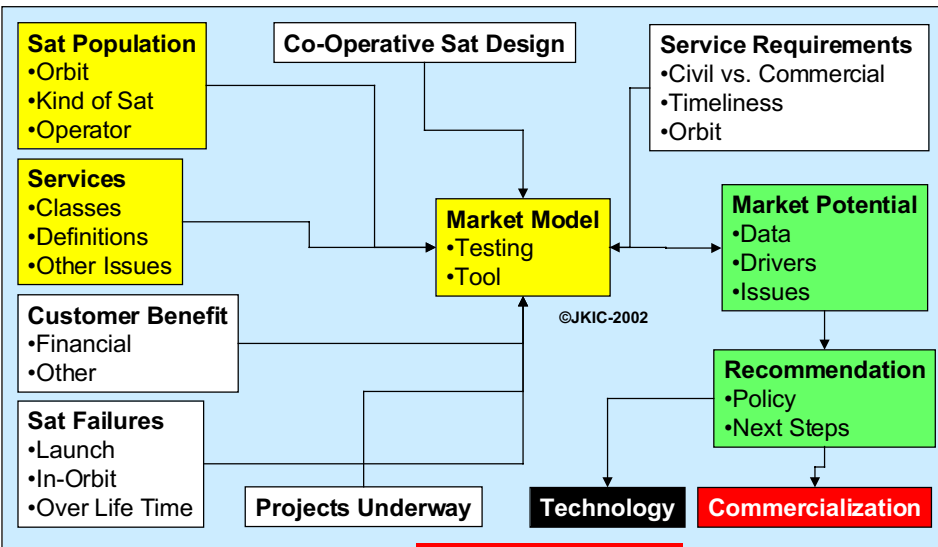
Sat Population
•Orbit
•Kind of Sat
•Operator

Co-Operative Sat Design

Service Requirements
•Civil vs. Commercial
•Timeliness
•Orbit

Services
•Classes
•Definitions
•Other Issues

Market Model
•Testing
•Tool

Market Potential
•Data
•Drivers
•Issues

Customer Benefit
•Financial
•Other

©JKIC-2002

Recommendation
•Policy
•Next Steps

Sat Failures
•Launch
•In-Orbit
•Over Life Time

Projects Underway

Technology

Commercialization